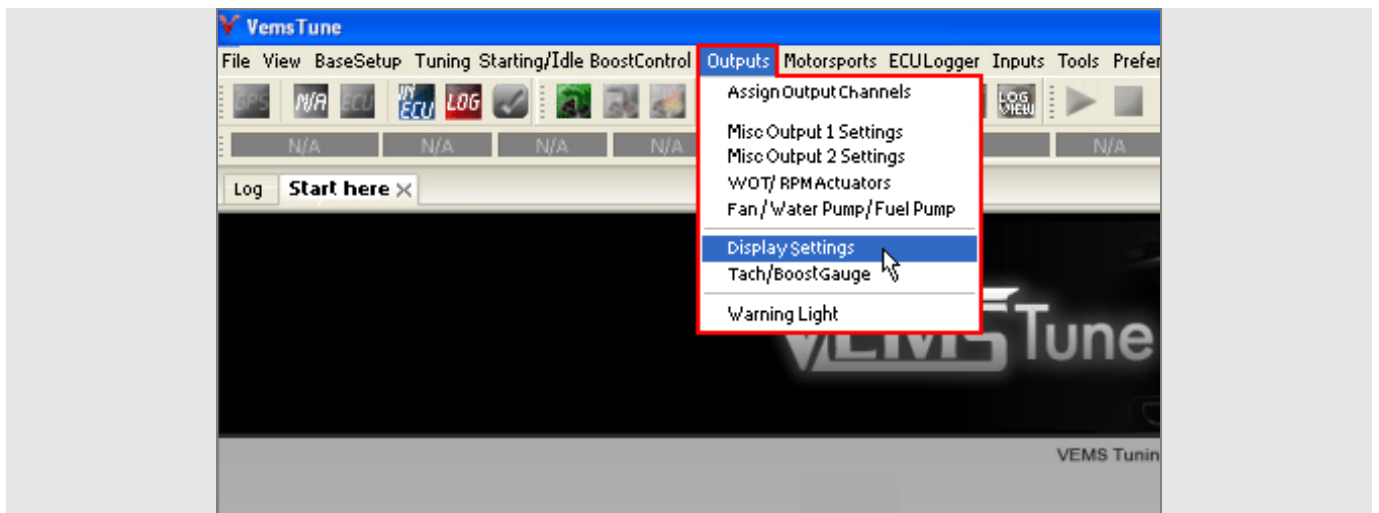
VemsTune

File View BaseSetup Tuning Starting/Idle BoostControl Outputs Motorsports ECULogger Inputs Tools Prefer

GPS N/A ECU IN ECU LOG LOG VIEW

N/A N/A N/A N/A N/A

Log Start here ×

Assign Output Channels

Misc Output 1 Settings
Misc Output 2 Settings
WOT/ RPM Actuators
Fan / Water Pump / Fuel Pump

Display Settings
Tach/Boost Gauge

Warning Light

VEMS Tune

VEMS Tunin